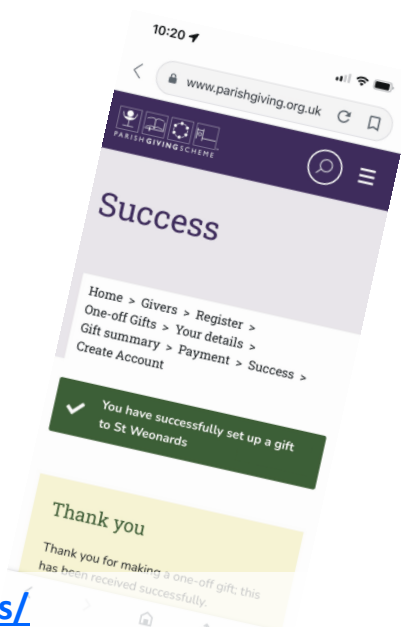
10:20

www.parishgiving.org.uk

PARISHGIVINGSCHEME

Success

Home > Givers > Register > One-off Gifts > Your details > Gift summary > Payment > Success > Create Account

You have successfully set up a gift to St Weonards

Thank you

Thank you for making a one-off gift; this has been received successfully.

s/